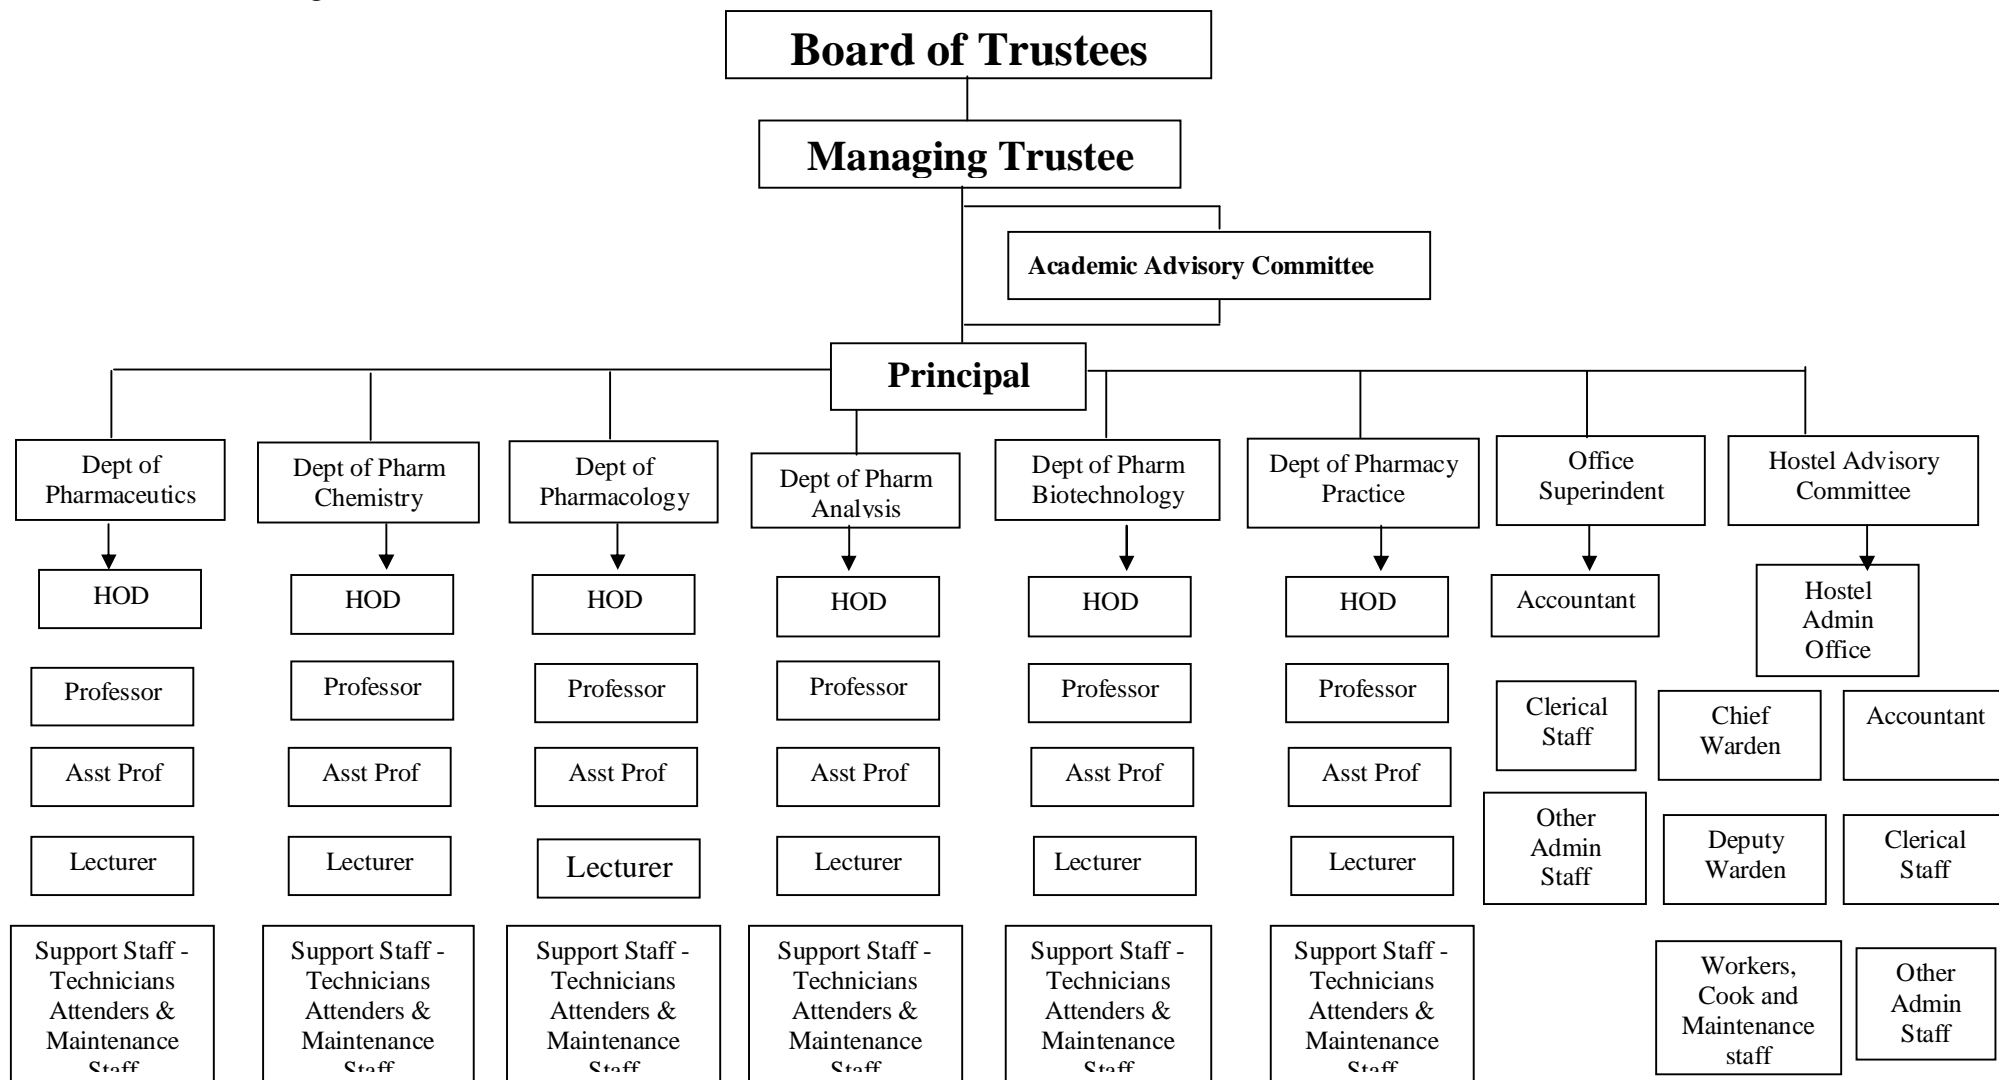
Board of Trustees

Managing Trustee

Academic Advisory Committee

Principal

Dept of Pharmaceutics

HOD

Professor

Asst Prof

Lecturer

Support Staff - Technicians Attenders & Maintenance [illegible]

Dept of Pharm Chemistry

HOD

Professor

Asst Prof

Lecturer

Support Staff - Technicians Attenders & Maintenance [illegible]

Dept of Pharmacology

HOD

Professor

Asst Prof

Lecturer

Support Staff - Technicians Attenders & Maintenance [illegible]

Dept of Pharm Analysis

HOD

Professor

Asst Prof

Lecturer

Support Staff - Technicians Attenders & Maintenance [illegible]

Dept of Pharm Biotechnology

HOD

Professor

Asst Prof

Lecturer

Support Staff - Technicians Attenders & Maintenance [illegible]

Dept of Pharmacy Practice

HOD

Professor

Asst Prof

Lecturer

Support Staff - Technicians Attenders & Maintenance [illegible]

Office Superindent

Accountant

Clerical Staff

Other Admin Staff

Hostel Advisory Committee

Hostel Admin Office

Chief Warden

Accountant

Deputy Warden

Clerical Staff

Workers, Cook and Maintenance staff

Other Admin Staff